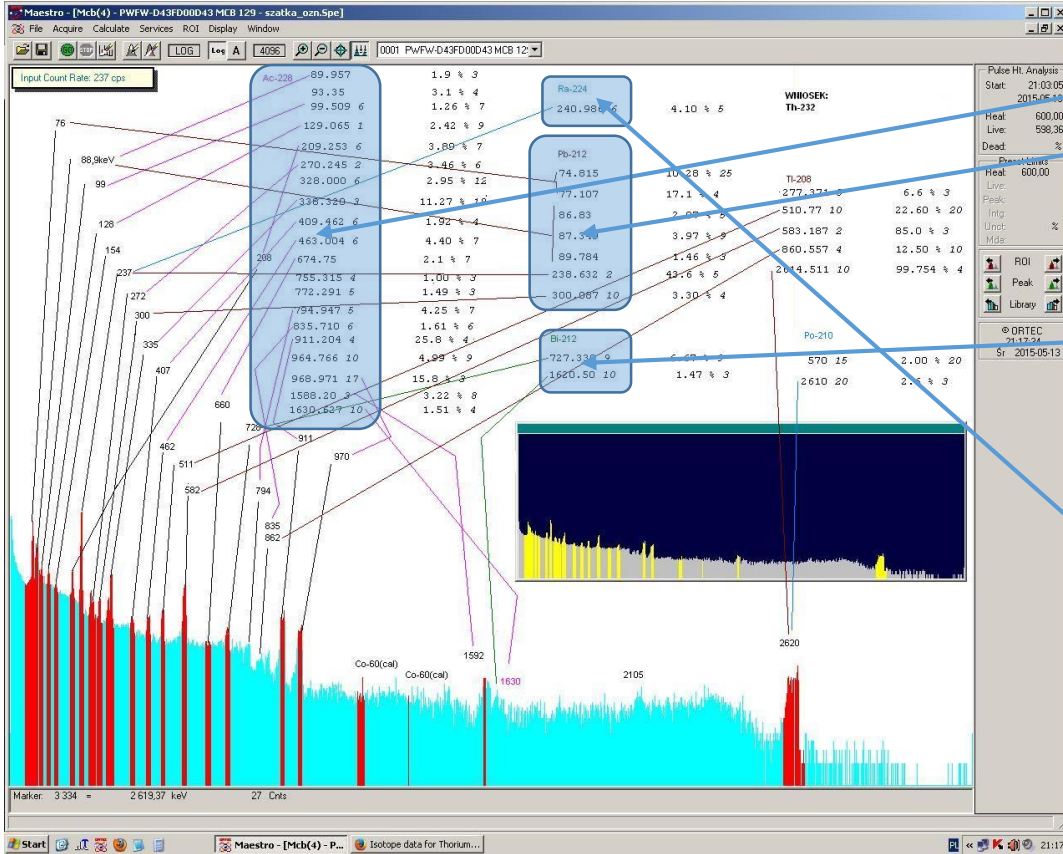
Maestro - [Mcb(4) - PWFW-D43FD00D43 MCB 129 - szatka_ozn.Spe]
File Acquire Calculate Services ROI Display Window
LOG Log A 4096 0001 PWFW-D43FD00D43 MCB 12
Input Count Rate: 237 cps

Ac-228
89.957 1.9 % 3
93.35 3.1 % 4
99.509 6 1.26 % 7
129.065 1 2.42 % 9
209.253 6 3.89 % 7
270.245 2 3.46 % 6
328.000 6 2.95 % 12
338.320 3 11.27 % 19
409.462 6 1.92 % 4
463.004 6 4.40 % 7
674.75 2.1 % 7
755.315 4 1.00 % 3
772.291 5 1.49 % 3
794.947 5 4.25 % 7
835.710 6 1.61 % 6
911.204 4 25.8 % 4
964.766 10 4.99 % 9
968.971 17 15.8 % 3
1588.20 3 3.22 % 8
1630.627 10 1.51 % 4

Ra-224
240.986 6 4.10 % 5

WIIIOSEK:
Th-232

Pb-212
74.815 10.28 % 25
77.107 17.1 % 4
86.83 2.07 % 5
87.349 3.97 % 9
89.784 1.46 % 3
238.632 2 43.6 % 5
300.087 10 3.30 % 4

Tl-208
277.371 6 6.6 % 3
510.77 10 22.60 % 20
583.187 2 85.0 % 3
860.557 4 12.50 % 10
2614.511 10 99.754 % 4

Bi-212
727.330 9 6.67 % 9
1620.50 10 1.47 % 3

Po-210
570 15 2.00 % 20
2610 20 2.1 % 3

76
88,9keV
99
128
154
237
208
272
300
335
407
660
462
511
582
726
911
970
794
835
862
Co-60(cal)
Co-60(cal)
1592
1630
2105
2620

Pulse Ht. Analysis
Start: 21:03:05
2015-05-13
Real: 600,00
Live: 598,36
Dead: %
Preset Limits
Real: 600,00
Live:
Peak:
Intg:
Unct: %
Mda:
ROI
Peak
Library
© ORTEC
21:17:34
Śr 2015-05-13

Marker: 3 334 = 2 619,37 keV 27 Cnts

Start Maestro - [Mcb(4) - P... Isotope data for Thorium... PL « 21:17